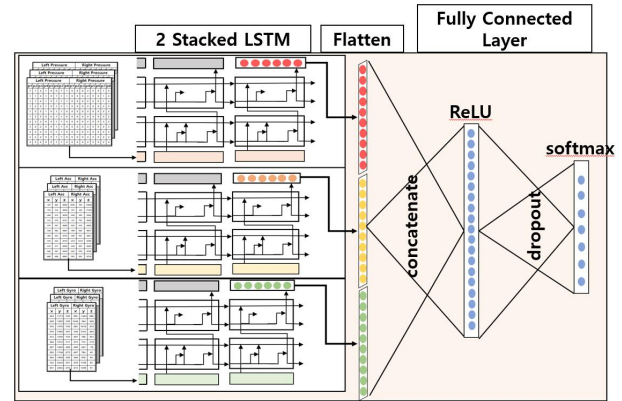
2 Stacked LSTM

Flatten

Fully Connected Layer

Left Pressure

Right Pressure

Left Pressure

Right Pressure

Left Pressure

Left Acc

Right Acc

Left Acc

Right Acc

Left Acc

Right Acc

x

y

z

x

y

z

Left Gyro

Right Gyro

Left Gyro

Right Gyro

Left Gyro

Right Gyro

x

y

z

x

y

z

ReLU

concatenate

softmax

dropout